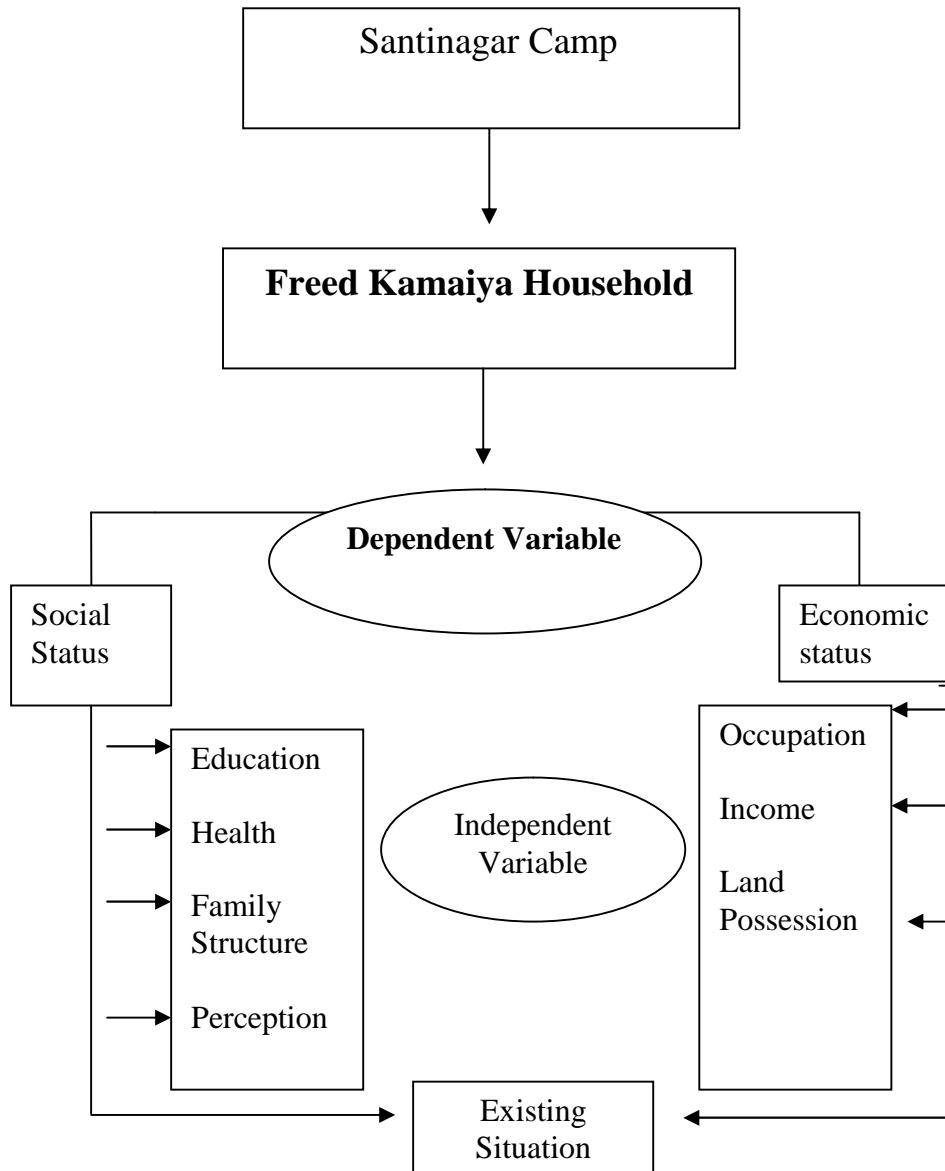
Santinagar Camp

**Freed Kamaiya Household**

**Dependent Variable**

Social Status

Economic status

Education

Health

Family Structure

Perception

Independent Variable

Occupation

Income

Land Possession

Existing Situation